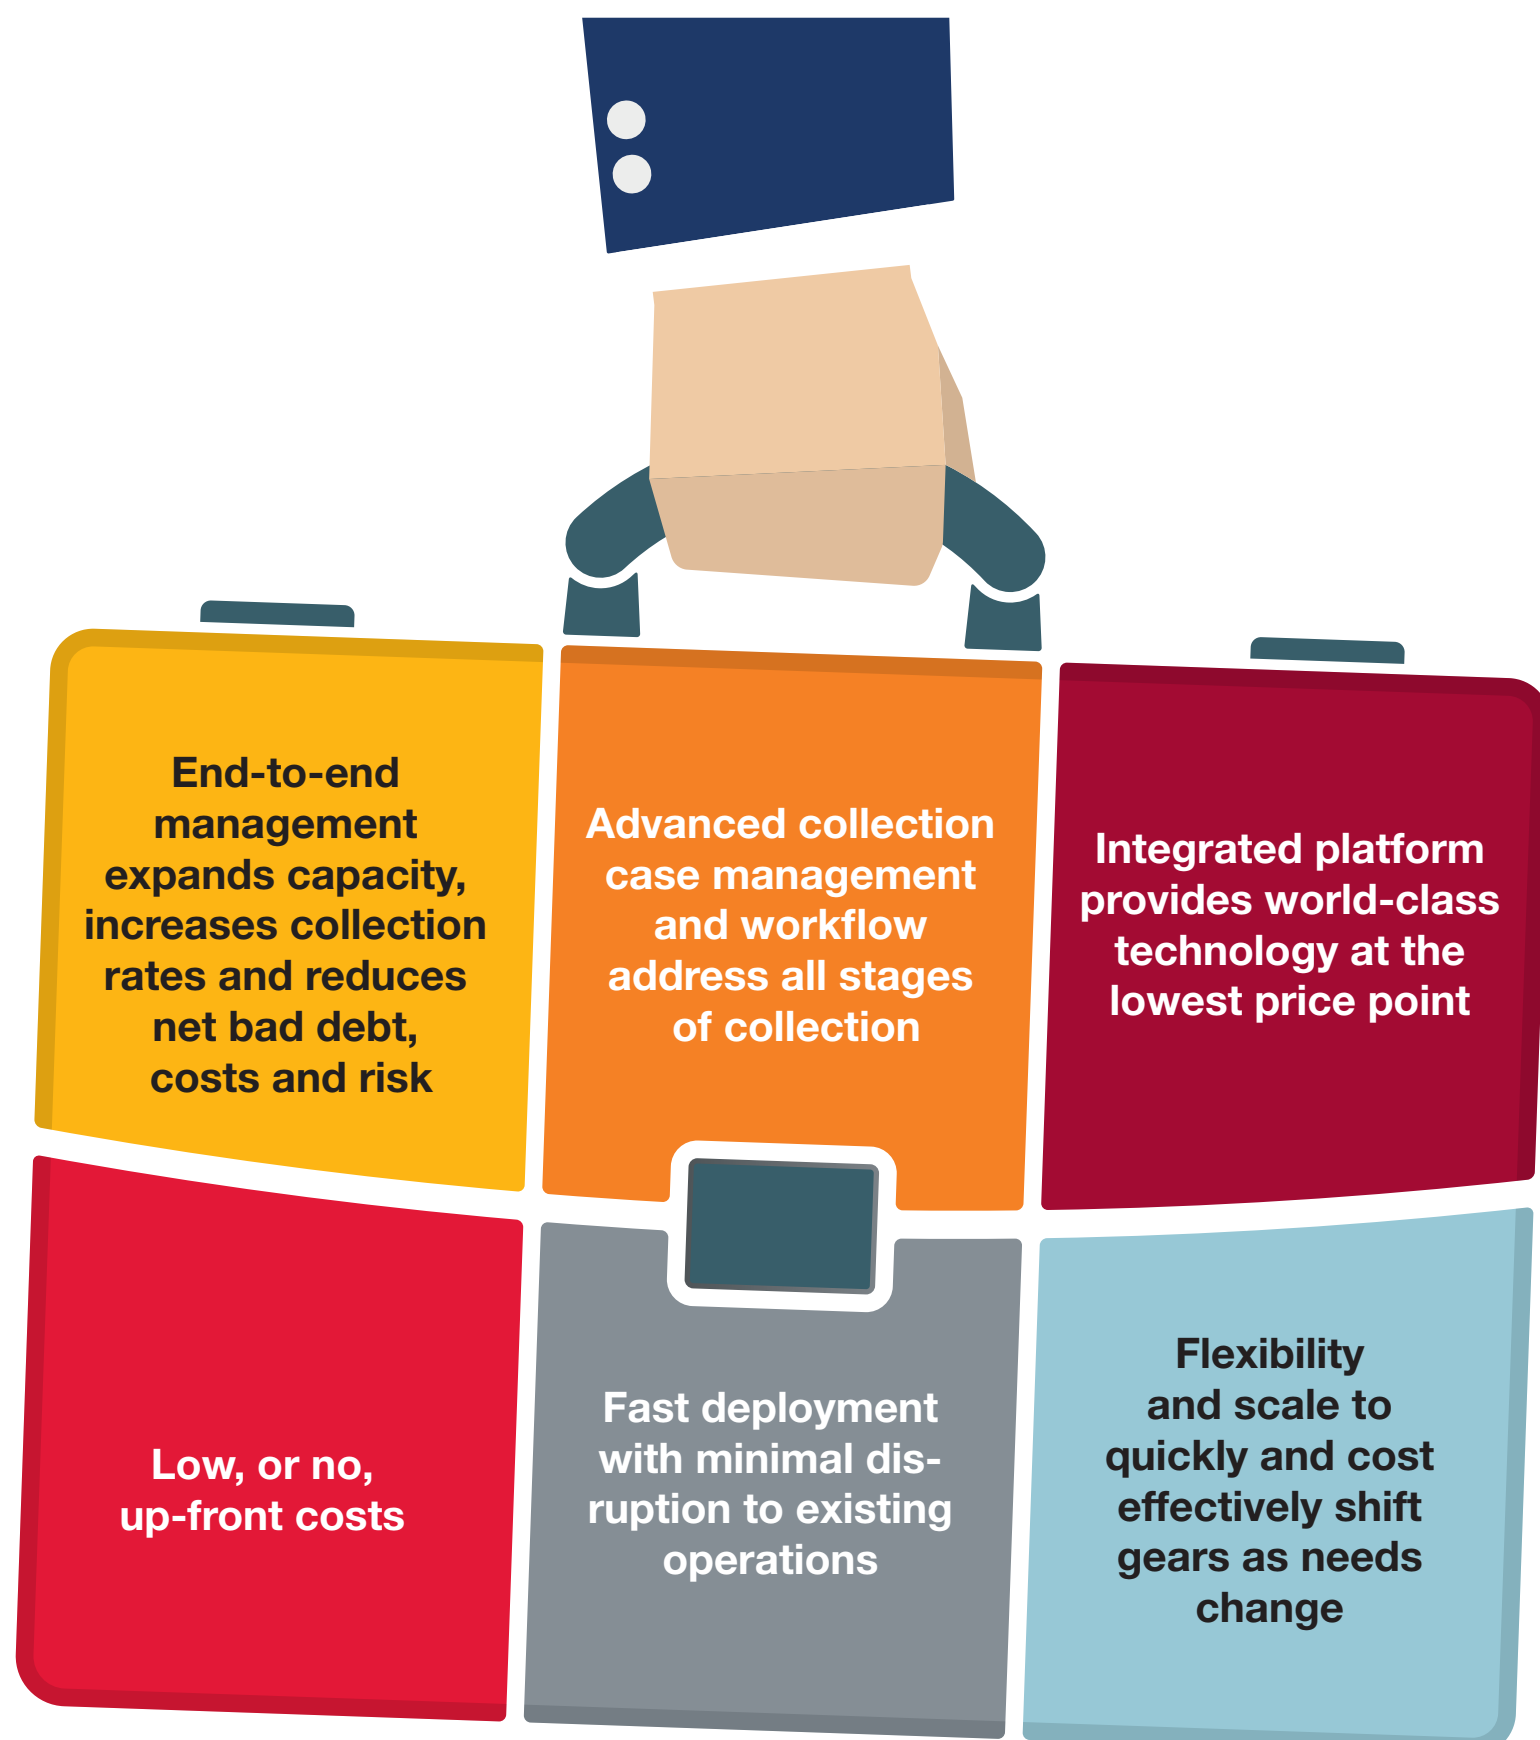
End-to-end management expands capacity, increases collection rates and reduces net bad debt, costs and risk

Advanced collection case management and workflow address all stages of collection

Integrated platform provides world-class technology at the lowest price point

Low, or no, up-front costs

Fast deployment with minimal disruption to existing operations

Flexibility and scale to quickly and cost effectively shift gears as needs change